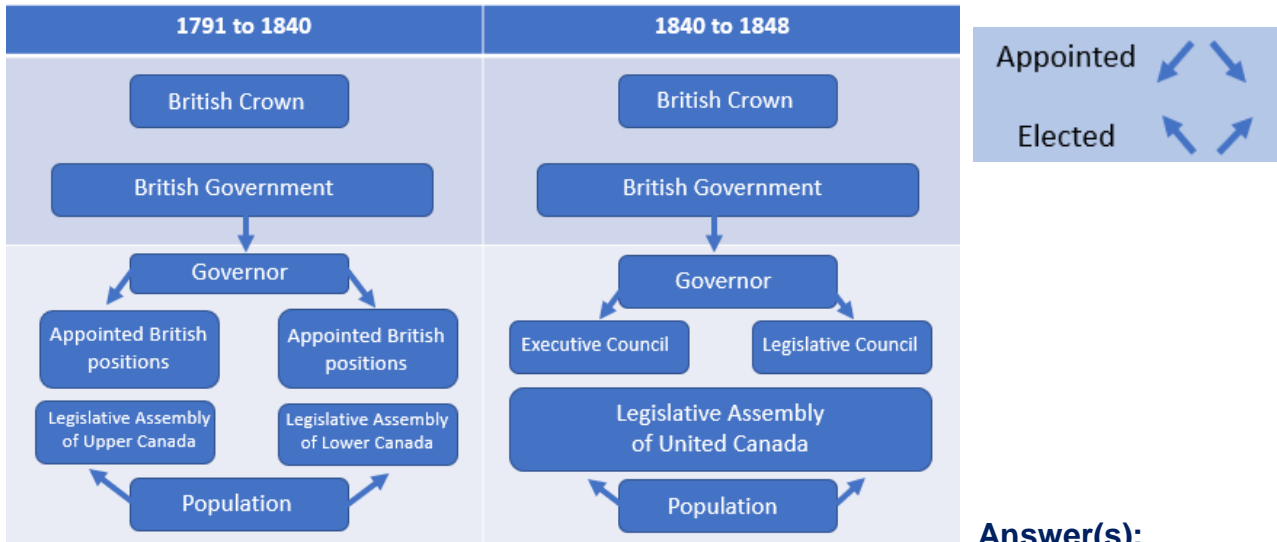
| 1791 to 1840 | 1840 to 1848 |
|---|---|
| British Crown | British Crown |
| British Government | British Government |
| Governor | Governor |
| Appointed British positions / Appointed British positions | Executive Council / Legislative Council |
| Legislative Assembly of Upper Canada / Legislative Assembly of Lower Canada | Legislative Assembly of United Canada |
| Population | Population |

Appointed

Elected

Answer(s):